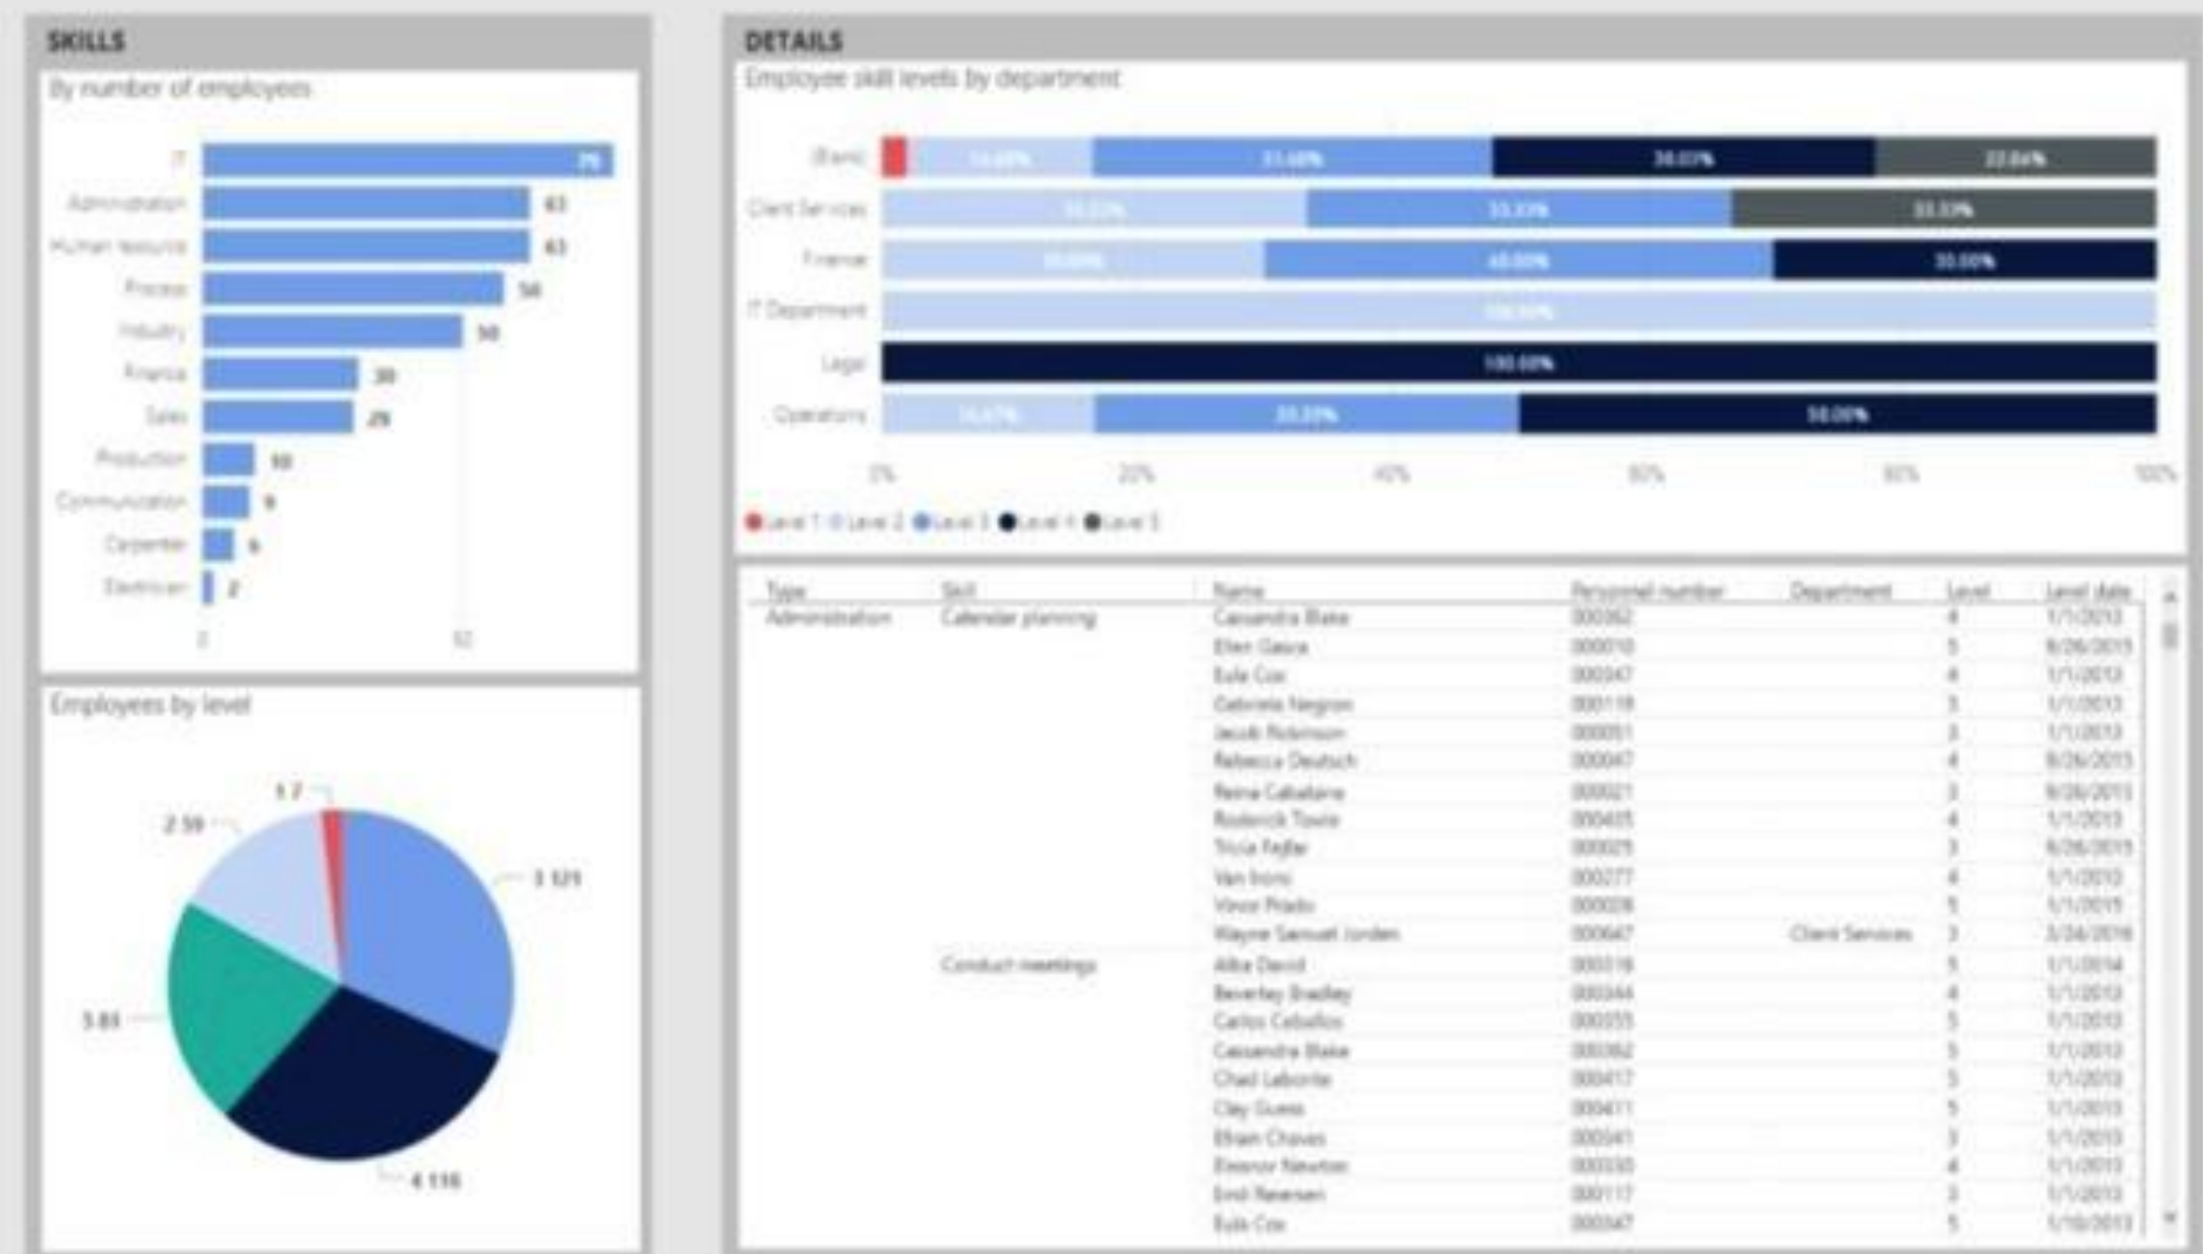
SKILLS

By number of employees

| | |
|---|---|
| IT | 79 |
| Administration | 63 |
| Human Resources | 63 |
| Process | 58 |
| Industry | 50 |
| Finance | 30 |
| Sales | 29 |
| Production | 10 |
| Communication | 9 |
| Carpenter | 6 |
| Electrician | 2 |

0 50

Employees by level

1.7
2.59
3.121
3.83
4.116

DETAILS

Employee skill levels by department

(Blank) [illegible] 33.60% 30.07% 22.04%
Client Services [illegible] 33.33% 33.33%
Finance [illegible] 40.00% 30.00%
IT Department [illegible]
Legal 100.00%
Operations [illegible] 33.33% 50.00%

0% 20% 40% 60% 80% 100%

Level 1 Level 2 Level 3 Level 4 Level 5

| Type | Skill | Name | Personnel number | Department | Level | Level date |
|---|---|---|---|---|---|---|
| Administration | Calendar planning | Cassandra Blake | 000362 | | 4 | 1/1/2013 |
| | | Ellen Garza | 000010 | | 5 | 8/26/2015 |
| | | Eula Cox | 000347 | | 4 | 1/1/2013 |
| | | Gabriela Negron | 000118 | | 3 | 1/1/2013 |
| | | Jacob Robinson | 000051 | | 3 | 1/1/2013 |
| | | Rebecca Deutsch | 000047 | | 4 | 8/26/2015 |
| | | Reina Cabatana | 000021 | | 3 | 8/26/2015 |
| | | Roderick Towle | 000405 | | 4 | 1/1/2013 |
| | | Tricia Fejfar | 000025 | | 3 | 8/26/2015 |
| | | Van Irons | 000277 | | 4 | 1/1/2013 |
| | | Vince Prado | 000028 | | 5 | 1/1/2015 |
| | | Wayne Samuel Jorden | 000647 | Client Services | 3 | 3/24/2016 |
| | Conduct meetings | Alba David | 000316 | | 5 | 1/1/2014 |
| | | Beverley Bradley | 000344 | | 4 | 1/1/2013 |
| | | Carlos Ceballos | 000355 | | 5 | 1/1/2013 |
| | | Cassandra Blake | 000362 | | 5 | 1/1/2013 |
| | | Chad Laborde | 000417 | | 5 | 1/1/2013 |
| | | Clay Guess | 000411 | | 5 | 1/1/2013 |
| | | Efrain Chavez | 000341 | | 3 | 1/1/2013 |
| | | Eleanor Newton | 000330 | | 4 | 1/1/2013 |
| | | Emil Petersen | 000117 | | 3 | 1/1/2013 |
| | | Eula Cox | 000347 | | 5 | 1/10/2013 |